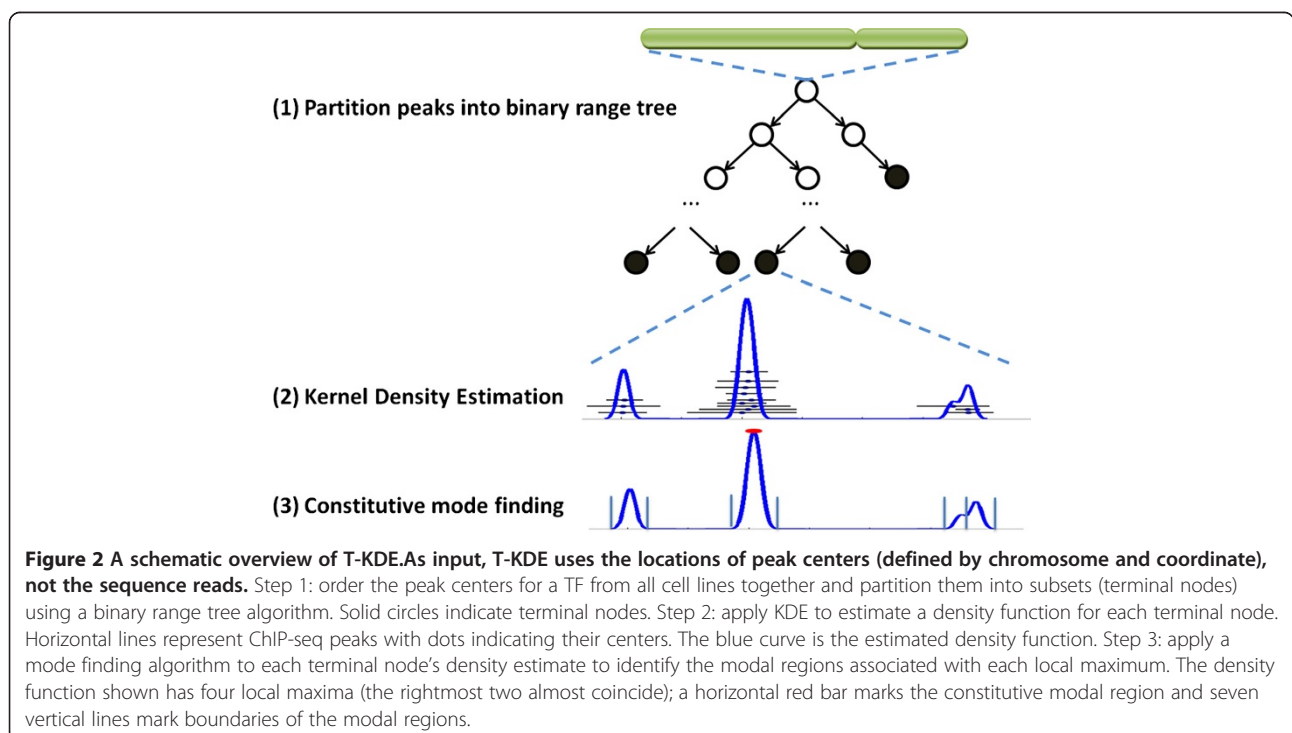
(1) Partition peaks into binary range tree

...

...

(2) Kernel Density Estimation

(3) Constitutive mode finding

**Figure 2 A schematic overview of T-KDE.As input, T-KDE uses the locations of peak centers (defined by chromosome and coordinate), not the sequence reads.** Step 1: order the peak centers for a TF from all cell lines together and partition them into subsets (terminal nodes) using a binary range tree algorithm. Solid circles indicate terminal nodes. Step 2: apply KDE to estimate a density function for each terminal node. Horizontal lines represent ChIP-seq peaks with dots indicating their centers. The blue curve is the estimated density function. Step 3: apply a mode finding algorithm to each terminal node's density estimate to identify the modal regions associated with each local maximum. The density function shown has four local maxima (the rightmost two almost coincide); a horizontal red bar marks the constitutive modal region and seven vertical lines mark boundaries of the modal regions.